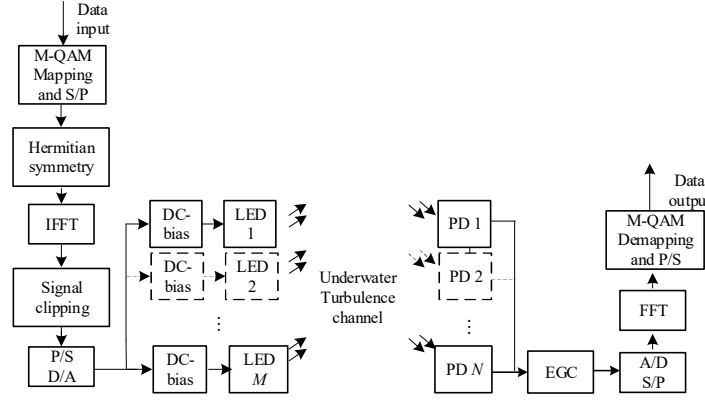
Data input

M-QAM Mapping and S/P

Hermitian symmetry

IFFT

Signal clipping

P/S D/A

DC-bias

LED 1

DC-bias

LED 2

⋮

DC-bias

LED $M$

Underwater Turbulence channel

PD 1

PD 2

⋮

PD $N$

EGC

A/D S/P

FFT

M-QAM Demapping and P/S

Data outpu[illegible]